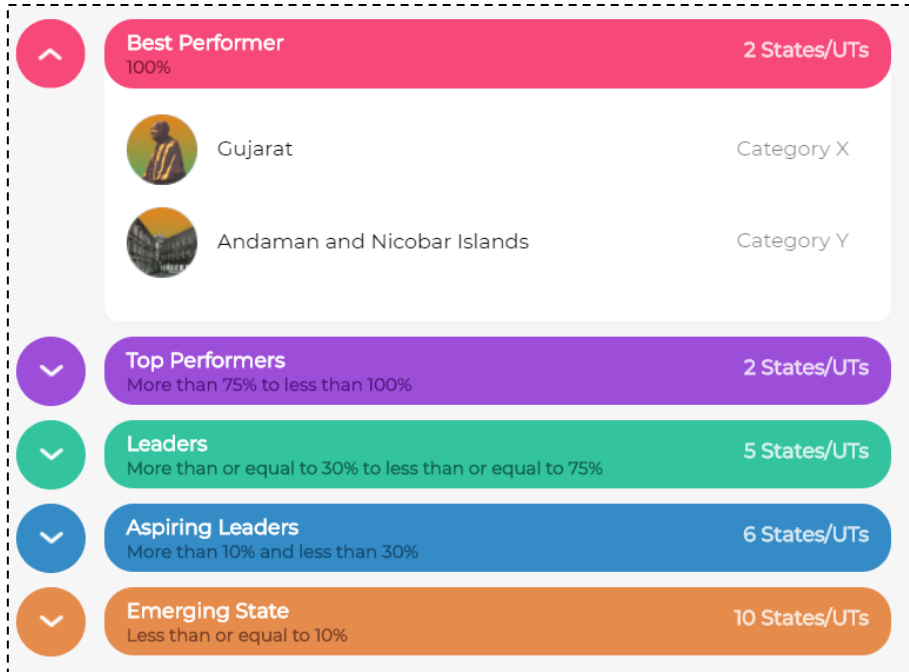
Best Performer
100%

2 States/UTs

Gujarat

Category X

Andaman and Nicobar Islands

Category Y

Top Performers
More than 75% to less than 100%

2 States/UTs

Leaders
More than or equal to 30% to less than or equal to 75%

5 States/UTs

Aspiring Leaders
More than 10% and less than 30%

6 States/UTs

Emerging State
Less than or equal to 10%

10 States/UTs